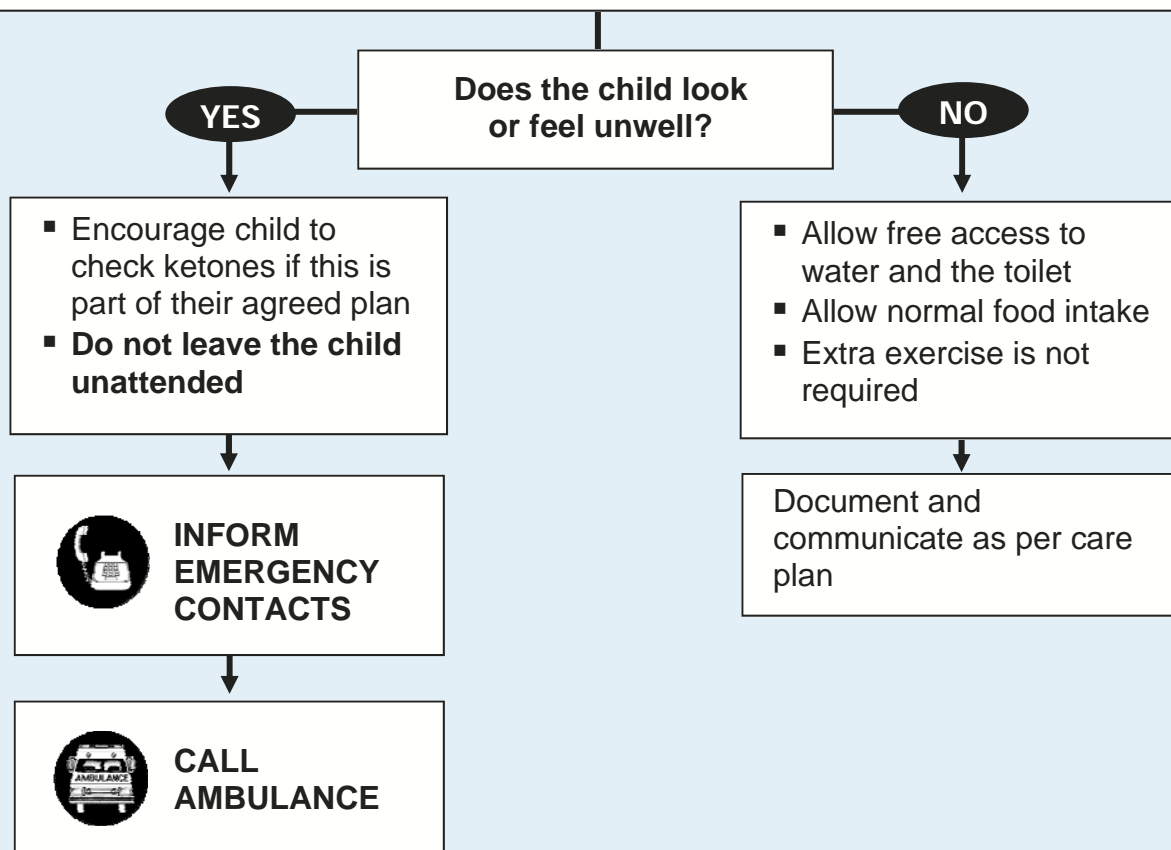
Does the child look or feel unwell?

YES

NO

- Encourage child to check ketones if this is part of their agreed plan
- **Do not leave the child unattended**

INFORM EMERGENCY CONTACTS

AMBULANCE

CALL AMBULANCE

- Allow free access to water and the toilet
- Allow normal food intake
- Extra exercise is not required

Document and communicate as per care plan